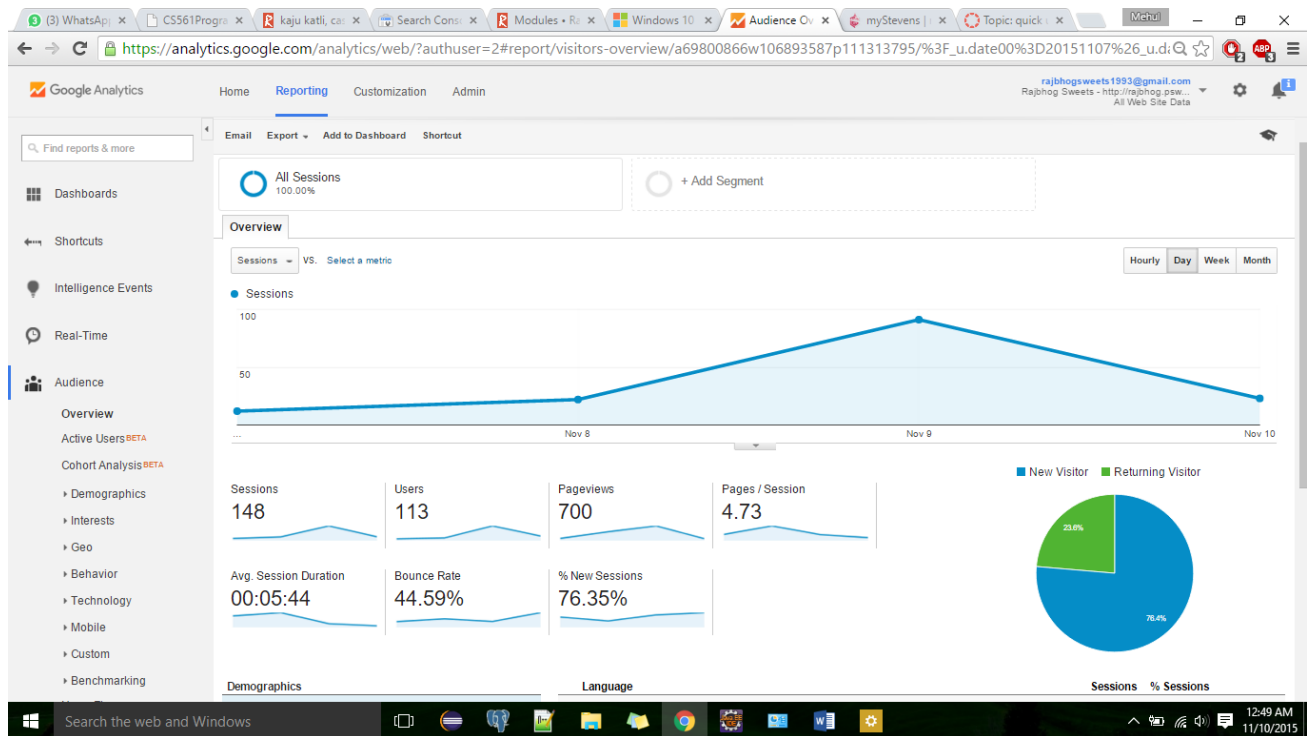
(3) WhatsApp ×
CS561Progra ×
kaju katli, ca ×
Search Cons ×
Modules • Ra ×
Windows 10 ×
Audience Ov ×
myStevens | ×
Topic: quick ×

Mehul

https://analytics.google.com/analytics/web/?authuser=2#report/visitors-overview/a69800866w106893587p111313795/%3F_u.date00%3D20151107%26_u.d

Google Analytics
Home
Reporting
Customization
Admin

rajbhogsweets1993@gmail.com
Rajbhog Sweets - http://rajbhog.psw...
All Web Site Data

Find reports & more

Dashboards
Shortcuts
Intelligence Events
Real-Time
Audience
Overview
Active Users BETA
Cohort Analysis BETA
Demographics
Interests
Geo
Behavior
Technology
Mobile
Custom
Benchmarking

Email
Export
Add to Dashboard
Shortcut

All Sessions
100.00%

+ Add Segment

Overview

Sessions
VS.
Select a metric

Hourly
Day
Week
Month

Sessions

100
50

...
Nov 8
Nov 9
Nov 10

Sessions
148

Users
113

Pageviews
700

Pages / Session
4.73

Avg. Session Duration
00:05:44

Bounce Rate
44.59%

% New Sessions
76.35%

New Visitor
Returning Visitor

23.6%
76.4%

Demographics
Language
Sessions
% Sessions

Search the web and Windows

12:49 AM
11/10/2015